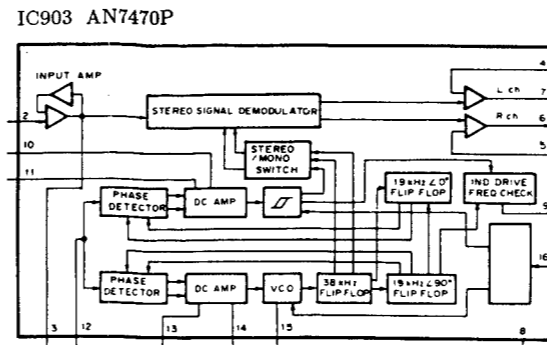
IC903 AN7470P

INPUT AMP

2

10

11

3

12

STEREO SIGNAL DEMODULATOR

STEREO /MONO SWITCH

PHASE DETECTOR

DC AMP

19kHz∠0° FLIP FLOP

IND DRIVE FREQ CHECK

PHASE DETECTOR

DC AMP

VCO

38kHz FLIP FLOP

19kHz∠90° FLIP FLOP

13

14

15

L ch

R ch

4

7

6

5

9

16

8